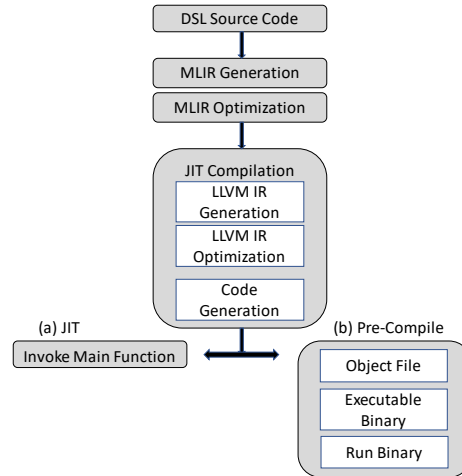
DSL Source Code

MLIR Generation

MLIR Optimization

JIT Compilation

LLVM IR Generation

LLVM IR Optimization

Code Generation

(a) JIT

Invoke Main Function

(b) Pre-Compile

Object File

Executable Binary

Run Binary